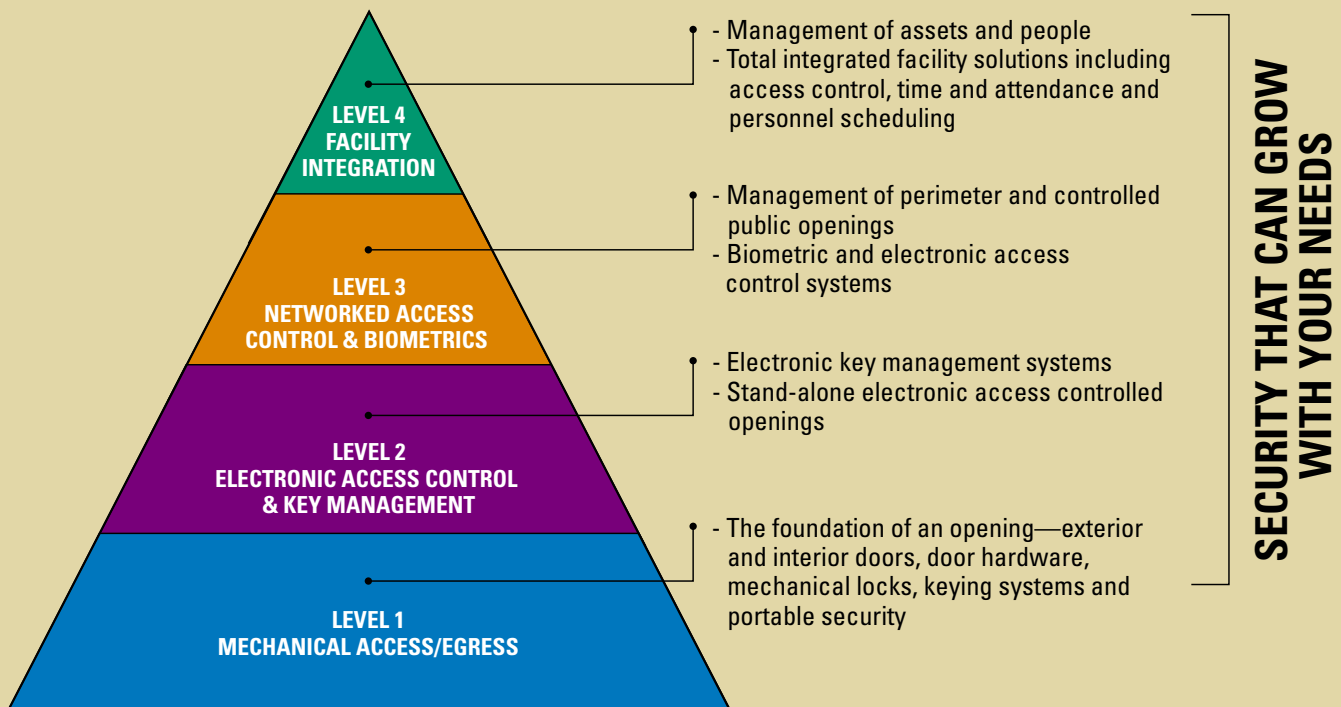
LEVEL 4
FACILITY
INTEGRATION

- Management of assets and people
- Total integrated facility solutions including access control, time and attendance and personnel scheduling

LEVEL 3
NETWORKED ACCESS
CONTROL & BIOMETRICS

- Management of perimeter and controlled public openings
- Biometric and electronic access control systems

LEVEL 2
ELECTRONIC ACCESS CONTROL
& KEY MANAGEMENT

- Electronic key management systems
- Stand-alone electronic access controlled openings

LEVEL 1
MECHANICAL ACCESS/EGRESS

- The foundation of an opening—exterior and interior doors, door hardware, mechanical locks, keying systems and portable security

SECURITY THAT CAN GROW
WITH YOUR NEEDS